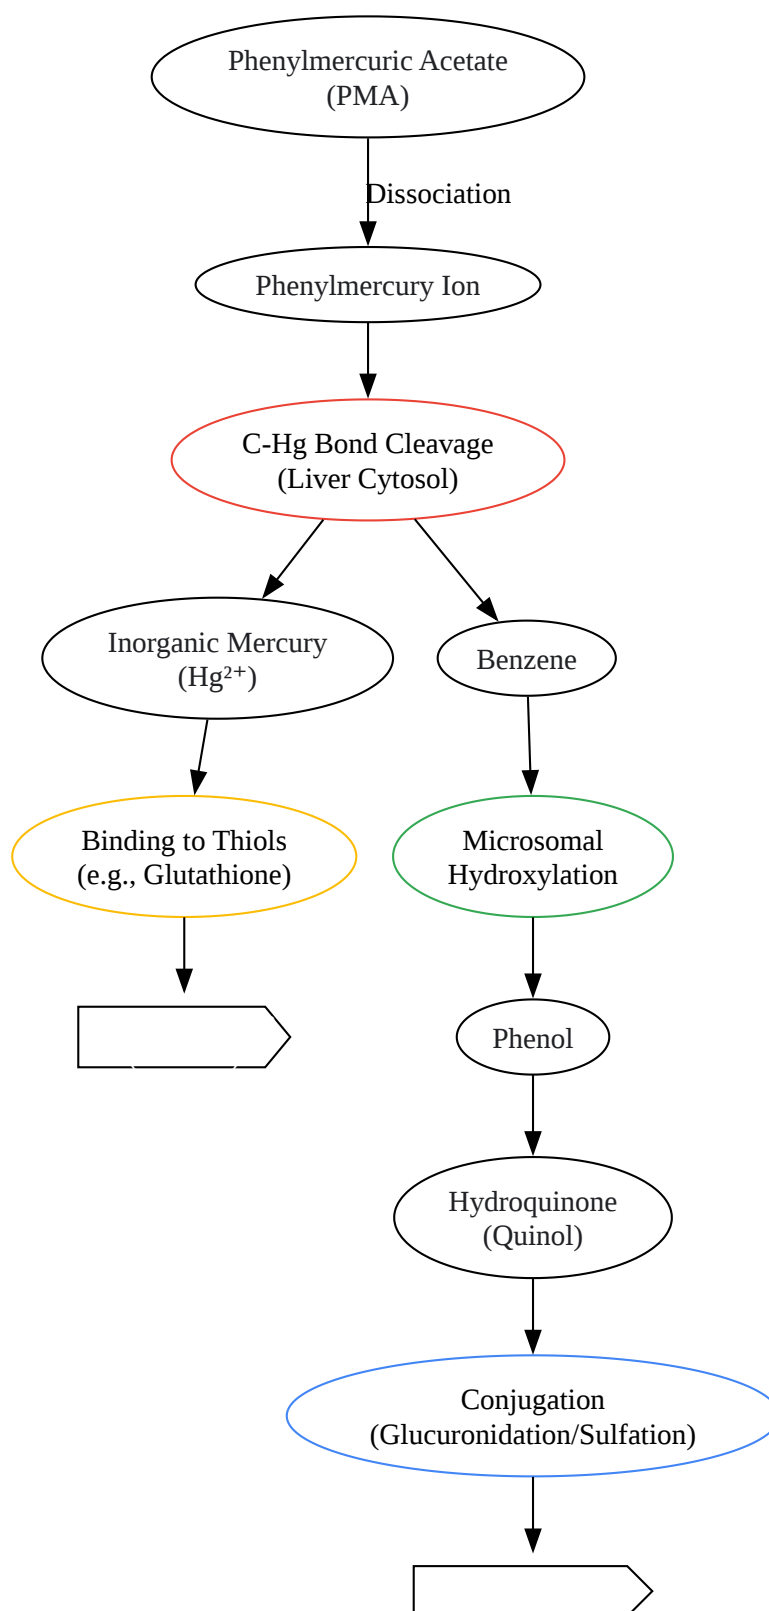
Phenylmercuric Acetate
(PMA)

Dissociation

Phenylmercury Ion

C-Hg Bond Cleavage
(Liver Cytosol)

Inorganic Mercury
(Hg²⁺)

Benzene

Binding to Thiols
(e.g., Glutathione)

Microsomal
Hydroxylation

Phenol

Hydroquinone
(Quinol)

Conjugation
(Glucuronidation/Sulfation)